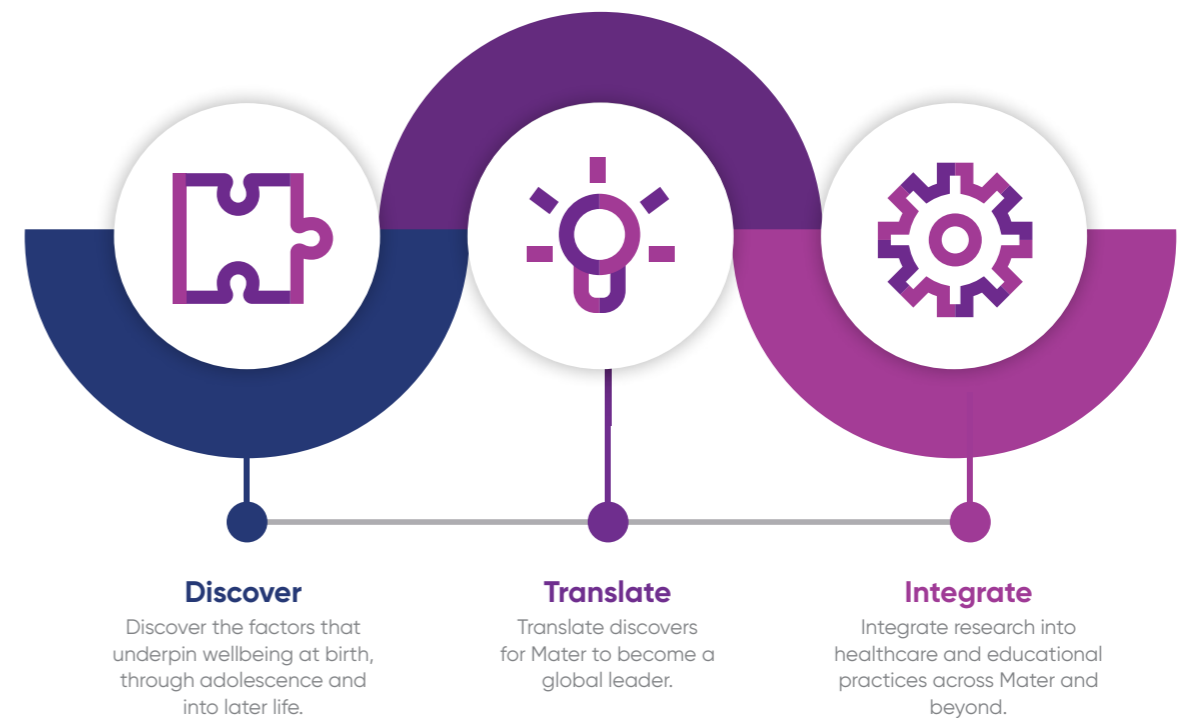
Discover

Discover the factors that underpin wellbeing at birth, through adolescence and into later life.

Translate

Translate discovers for Mater to become a global leader.

Integrate

Integrate research into healthcare and educational practices across Mater and beyond.